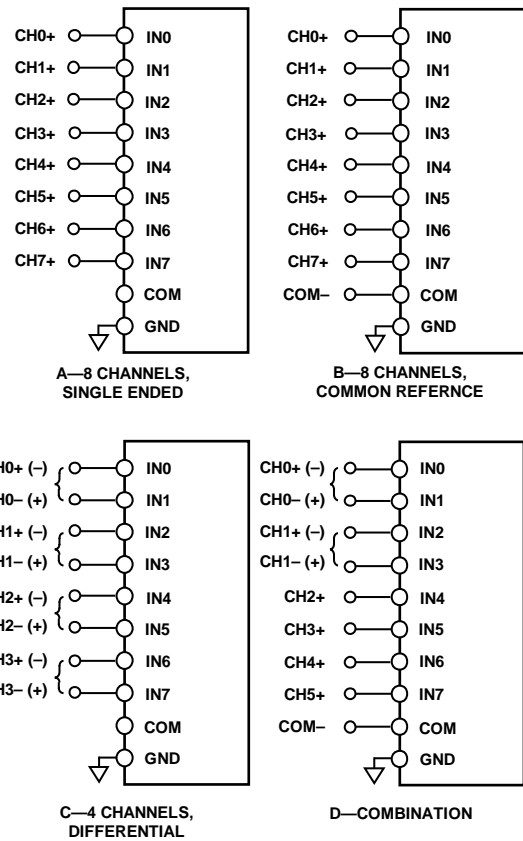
CH0+ IN0
CH1+ IN1
CH2+ IN2
CH3+ IN3
CH4+ IN4
CH5+ IN5
CH6+ IN6
CH7+ IN7
COM
GND

A—8 CHANNELS, SINGLE ENDED

CH0+ IN0
CH1+ IN1
CH2+ IN2
CH3+ IN3
CH4+ IN4
CH5+ IN5
CH6+ IN6
CH7+ IN7
COM– COM
GND

B—8 CHANNELS, COMMON REFERNCE

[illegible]H0+ (–) IN0
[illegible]H0– (+) IN1
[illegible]H1+ (–) IN2
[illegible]H1– (+) IN3
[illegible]H2+ (–) IN4
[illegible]H2– (+) IN5
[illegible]H3+ (–) IN6
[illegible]H3– (+) IN7
COM
GND

C—4 CHANNELS, DIFFERENTIAL

CH0+ (–) IN0
CH0– (+) IN1
CH1+ (–) IN2
CH1– (+) IN3
CH2+ IN4
CH3+ IN5
CH4+ IN6
CH5+ IN7
COM– COM
GND

D—COMBINATION